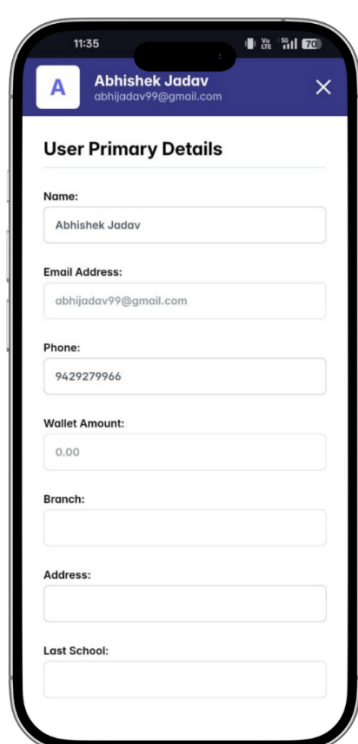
11:35

70

A

Abhishek Jadav
abhijadav99@gmail.com

×

User Primary Details

Name:

Abhishek Jadav

Email Address:

abhijadav99@gmail.com

Phone:

9429279966

Wallet Amount:

0.00

Branch:

Address:

Last School: